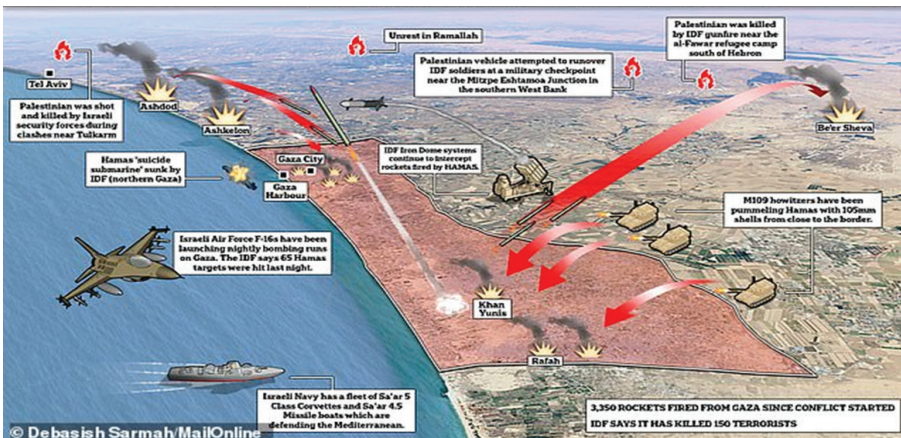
Unrest in Ramallah

Palestinian was killed by IDF gunfire near the al-Fawar refugee camp south of Hebron

Palestinian vehicle attempted to runover IDF soldiers at a military checkpoint near the Mitzpe Eshtamoa Junction in the southern West Bank

Tel Aviv

Palestinian was shot and killed by Israeli security forces during clashes near Tulkarm

Ashdod

Ashkelon

Be'er Sheva

Gaza City

IDF Iron Dome systems continue to intercept rockets fired by HAMAS.

Hamas 'suicide submarine' sunk by IDF (northern Gaza)

Gaza Harbour

M109 howitzers have been pummeling Hamas with 105mm shells from close to the border.

Israeli Air Force F-16s have been launching nightly bombing runs on Gaza. The IDF says 65 Hamas targets were hit last night.

Khan Yunis

Rafah

Israeli Navy has a fleet of Sa'ar 5 Class Corvettes and Sa'ar 4.5 Missile boats which are defending the Mediterranean.

3,350 ROCKETS FIRED FROM GAZA SINCE CONFLICT STARTED
IDF SAYS IT HAS KILLED 150 TERRORISTS

© Debasish Sarmah/MailOnline